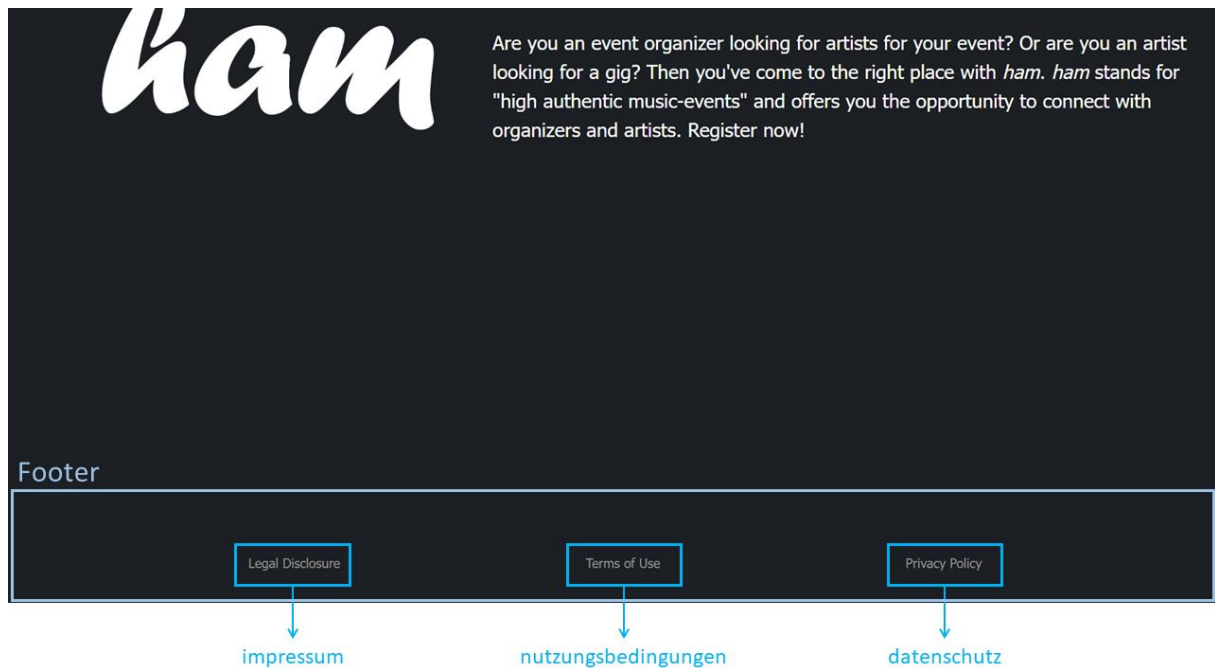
ham

Are you an event organizer looking for artists for your event? Or are you an artist looking for a gig? Then you've come to the right place with *ham*. *ham* stands for "high authentic music-events" and offers you the opportunity to connect with organizers and artists. Register now!

Footer

Legal Disclosure

Terms of Use

Privacy Policy

impressum

nutzungsbedingungen

datenschutz